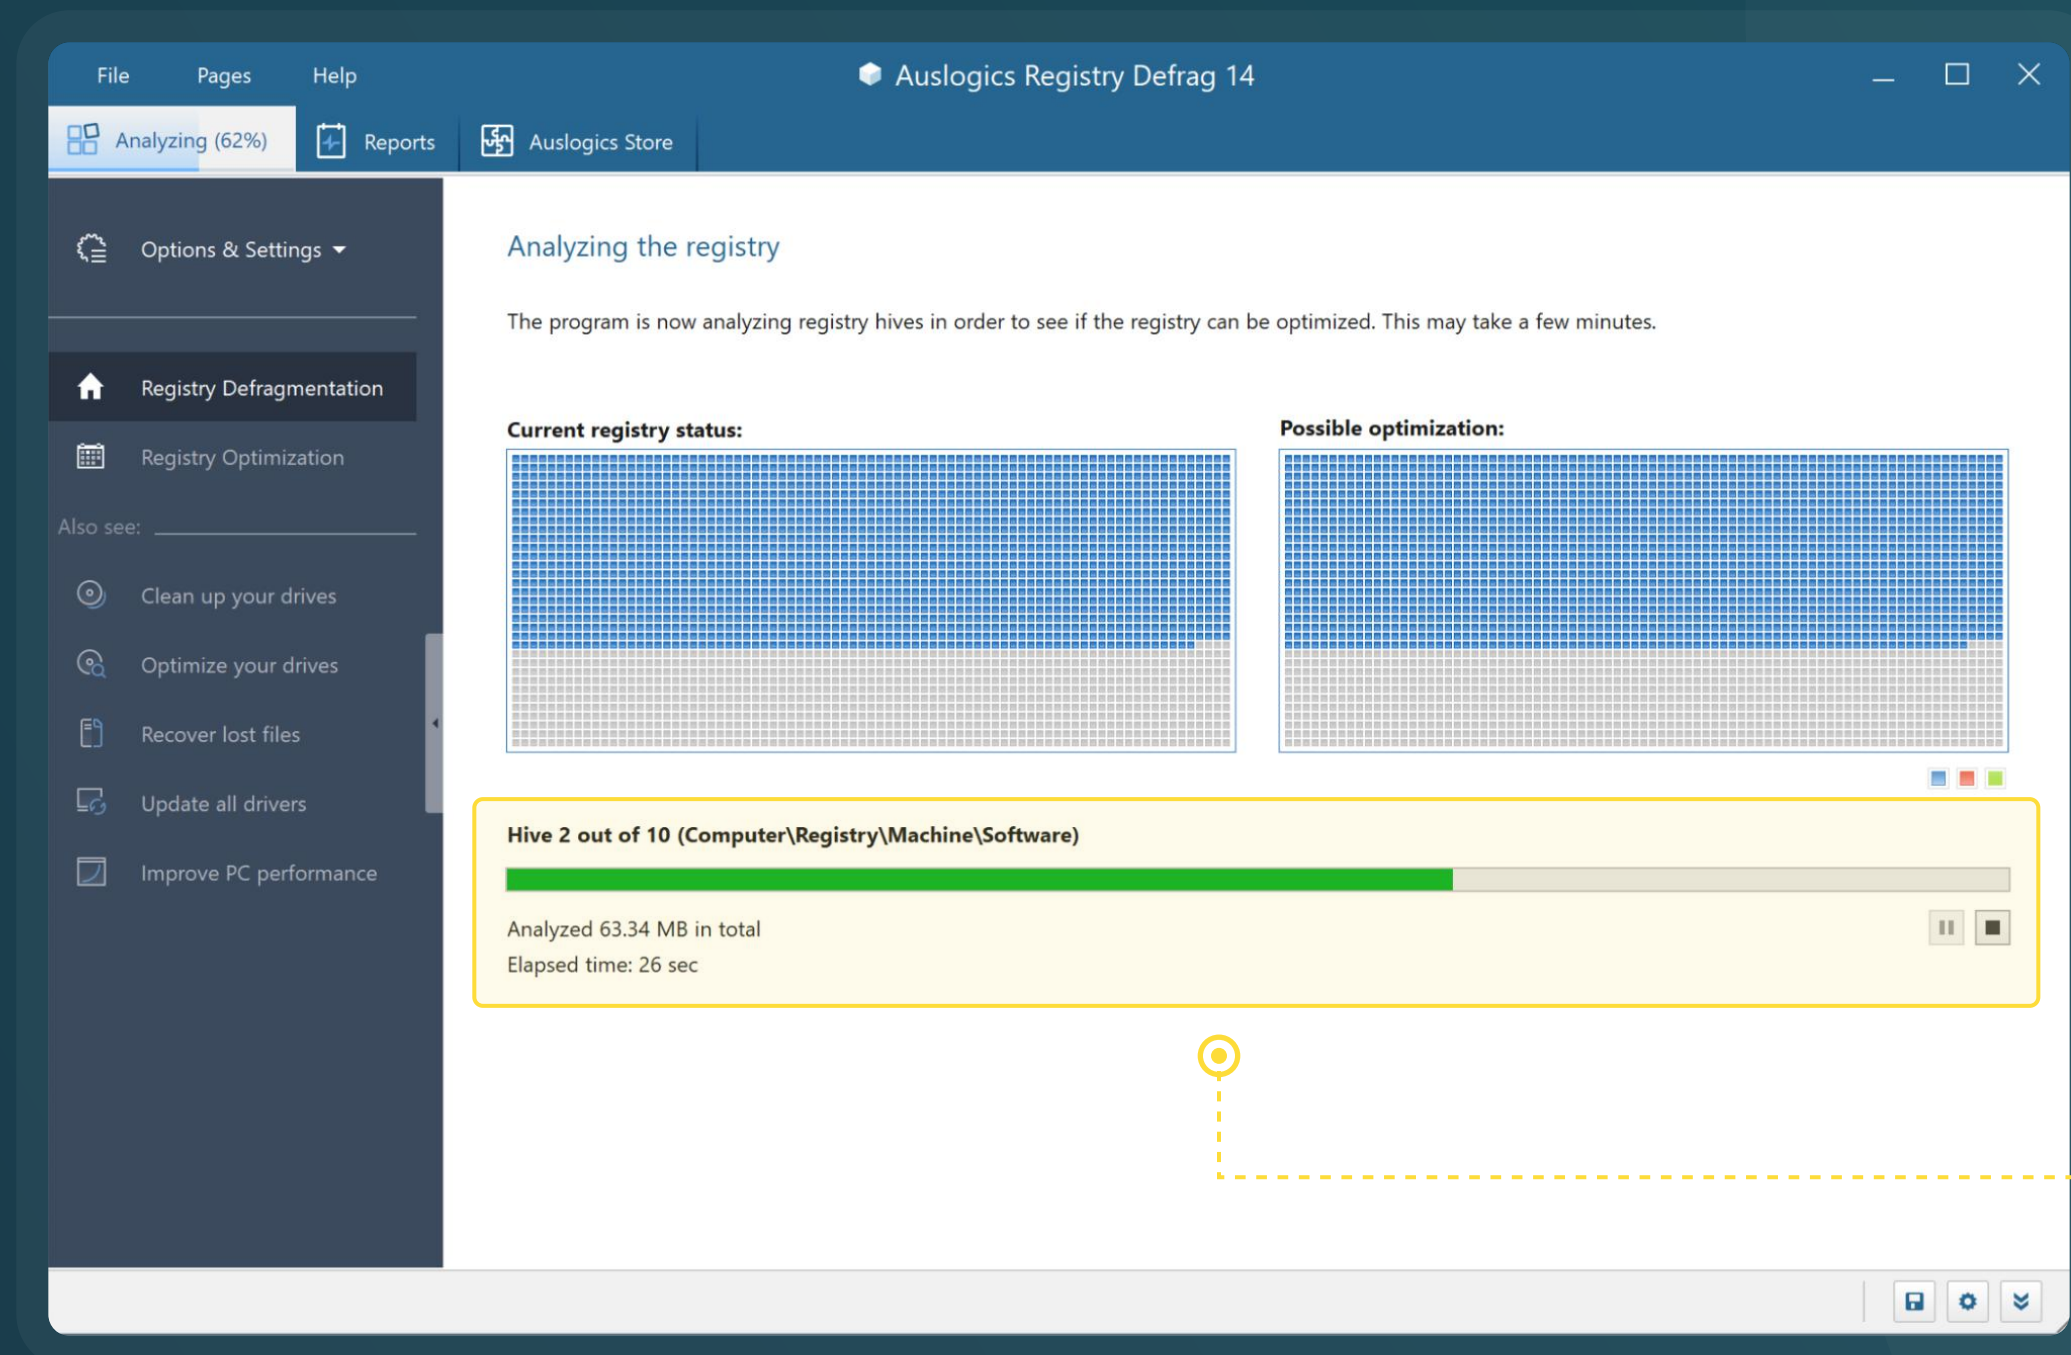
File Pages Help

Auslogics Registry Defrag 14

Analyzing (62%) Reports Auslogics Store

Options & Settings

Registry Defragmentation

Registry Optimization

Also see:

Clean up your drives

Optimize your drives

Recover lost files

Update all drivers

Improve PC performance

Analyzing the registry

The program is now analyzing registry hives in order to see if the registry can be optimized. This may take a few minutes.

Current registry status:

Possible optimization:

Hive 2 out of 10 (Computer\Registry\Machine\Software)

Analyzed 63.34 MB in total

Elapsed time: 26 sec